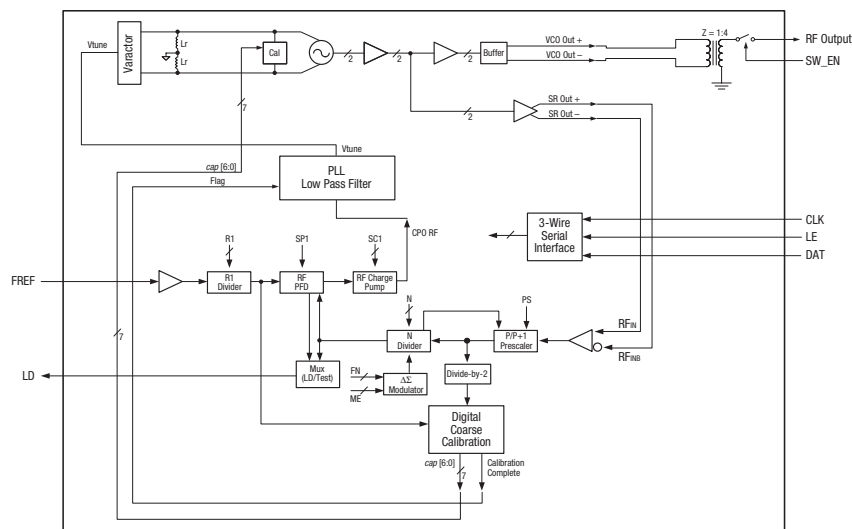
Vtune
Varactor
Lr
Lr
Cal
2
2
2
Buffer
VCO Out +
VCO Out –
Z = 1:4
RF Output
SW_EN
2
SR Out +
SR Out –
7
Vtune
cap [6:0]
Flag
PLL
Low Pass Filter
CPO RF
3-Wire
Serial
Interface
CLK
LE
DAT
R1
SP1
SC1
FREF
R1
Divider
RF
PFD
RF Charge
Pump
N
PS
7
N
Divider
P/P+1
Prescaler
$RF_{IN}$
$RF_{INB}$
LD
Mux
(LD/Test)
FN
ME
$\Delta\Sigma$
Modulator
Divide-by-2
Digital
Coarse
Calibration
cap [6:0]
7
Calibration
Complete